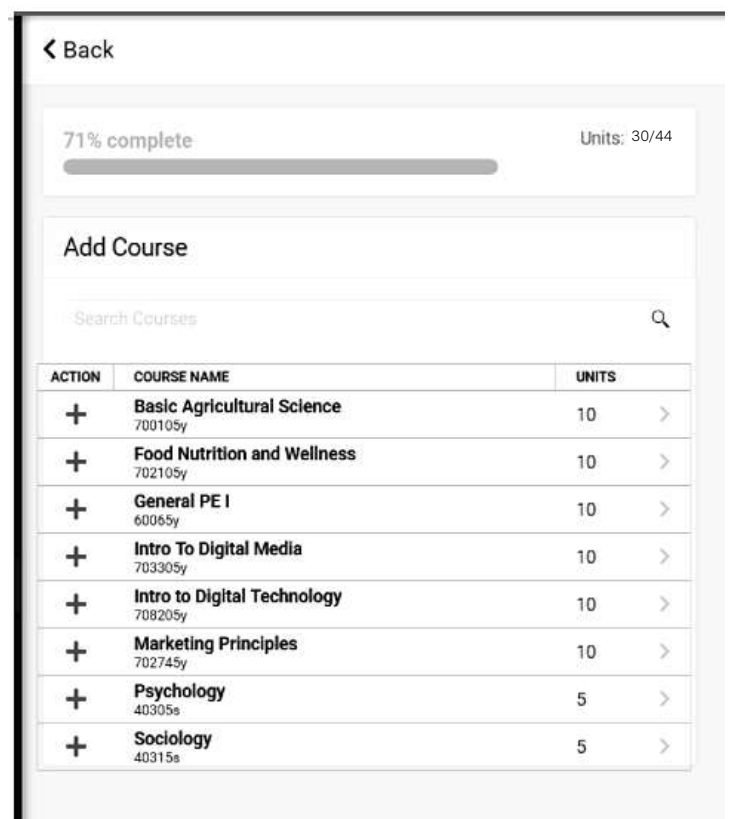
❮ Back

71% complete

Units: 30/44

Add Course

Search Courses

| ACTION | COURSE NAME | UNITS |
|---|---|---|
| + | Basic Agricultural Science 700105y | 10 |
| + | Food Nutrition and Wellness 702105y | 10 |
| + | General PE I 60065y | 10 |
| + | Intro To Digital Media 703305y | 10 |
| + | Intro to Digital Technology 708205y | 10 |
| + | Marketing Principles 702745y | 10 |
| + | Psychology 40305s | 5 |
| + | Sociology 40315s | 5 |